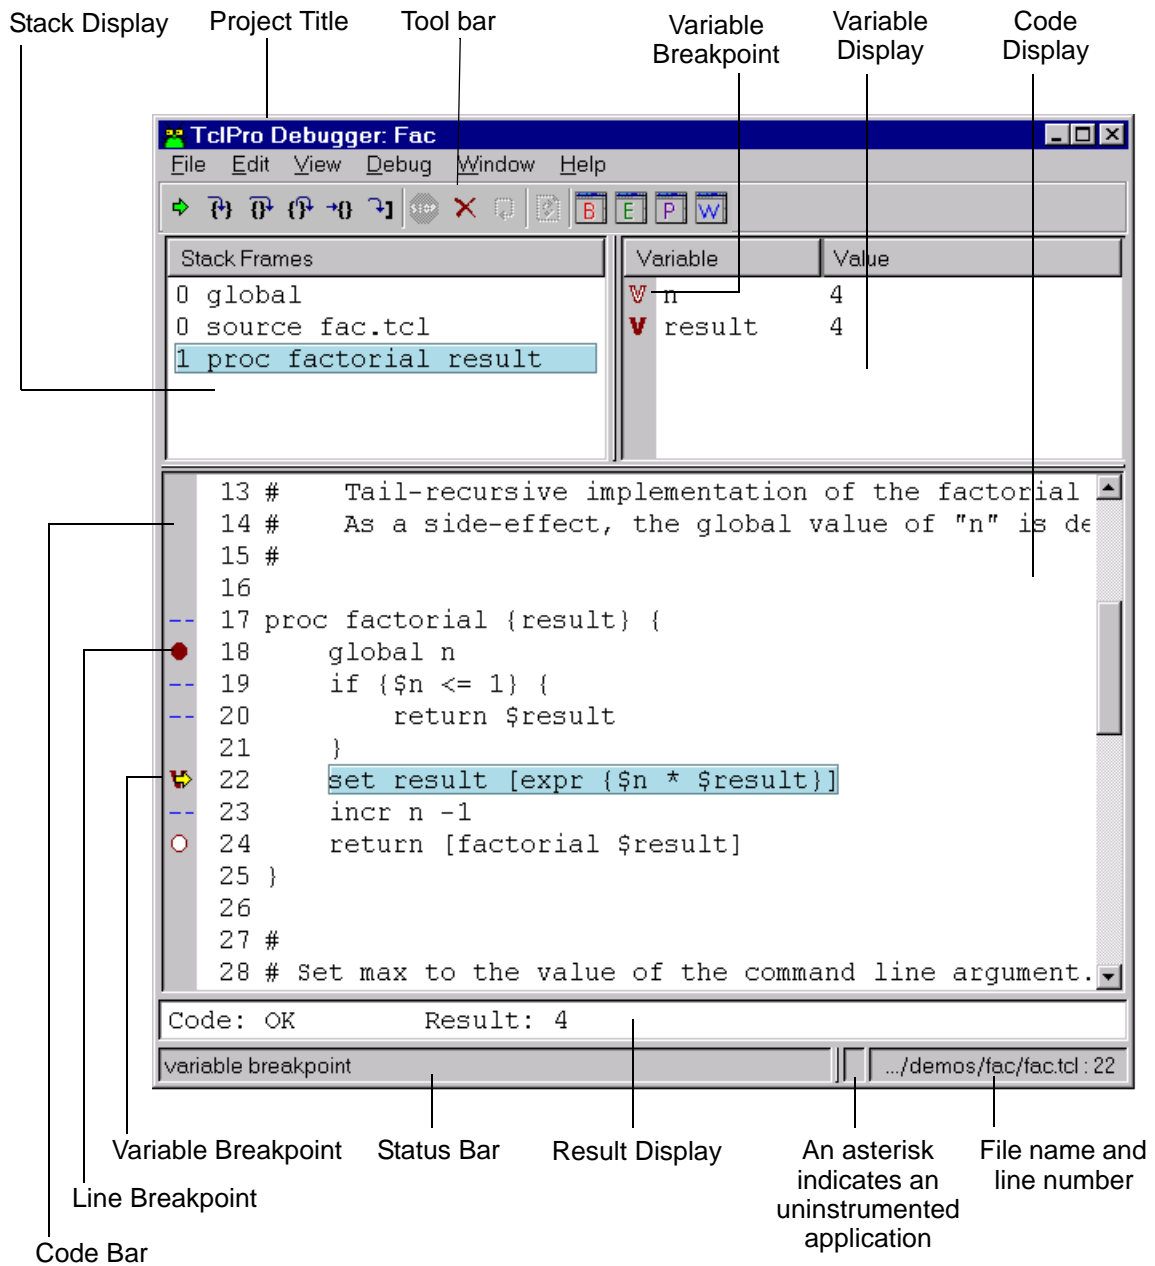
Stack Display Project Title Tool bar Variable Breakpoint Variable Display Code Display

TclPro Debugger: Fac

File Edit View Debug Window Help

B E P W

| Stack Frames |
|---|
| 0 global |
| 0 source fac.tcl |
| 1 proc factorial result |

| Variable | Value |
|---|---|
| n | 4 |
| result | 4 |

13 # Tail-recursive implementation of the factorial
14 # As a side-effect, the global value of "n" is de
15 #
16
17 proc factorial {result} {
18 global n
19 if {$n <= 1} {
20 return $result
21 }
22 set result [expr {$n * $result}]
23 incr n -1
24 return [factorial $result]
25 }
26
27 #
28 # Set max to the value of the command line argument.

Code: OK Result: 4

variable breakpoint .../demos/fac/fac.tcl : 22

Variable Breakpoint Status Bar Result Display An asterisk indicates an uninstrumented application File name and line number

Line Breakpoint

Code Bar